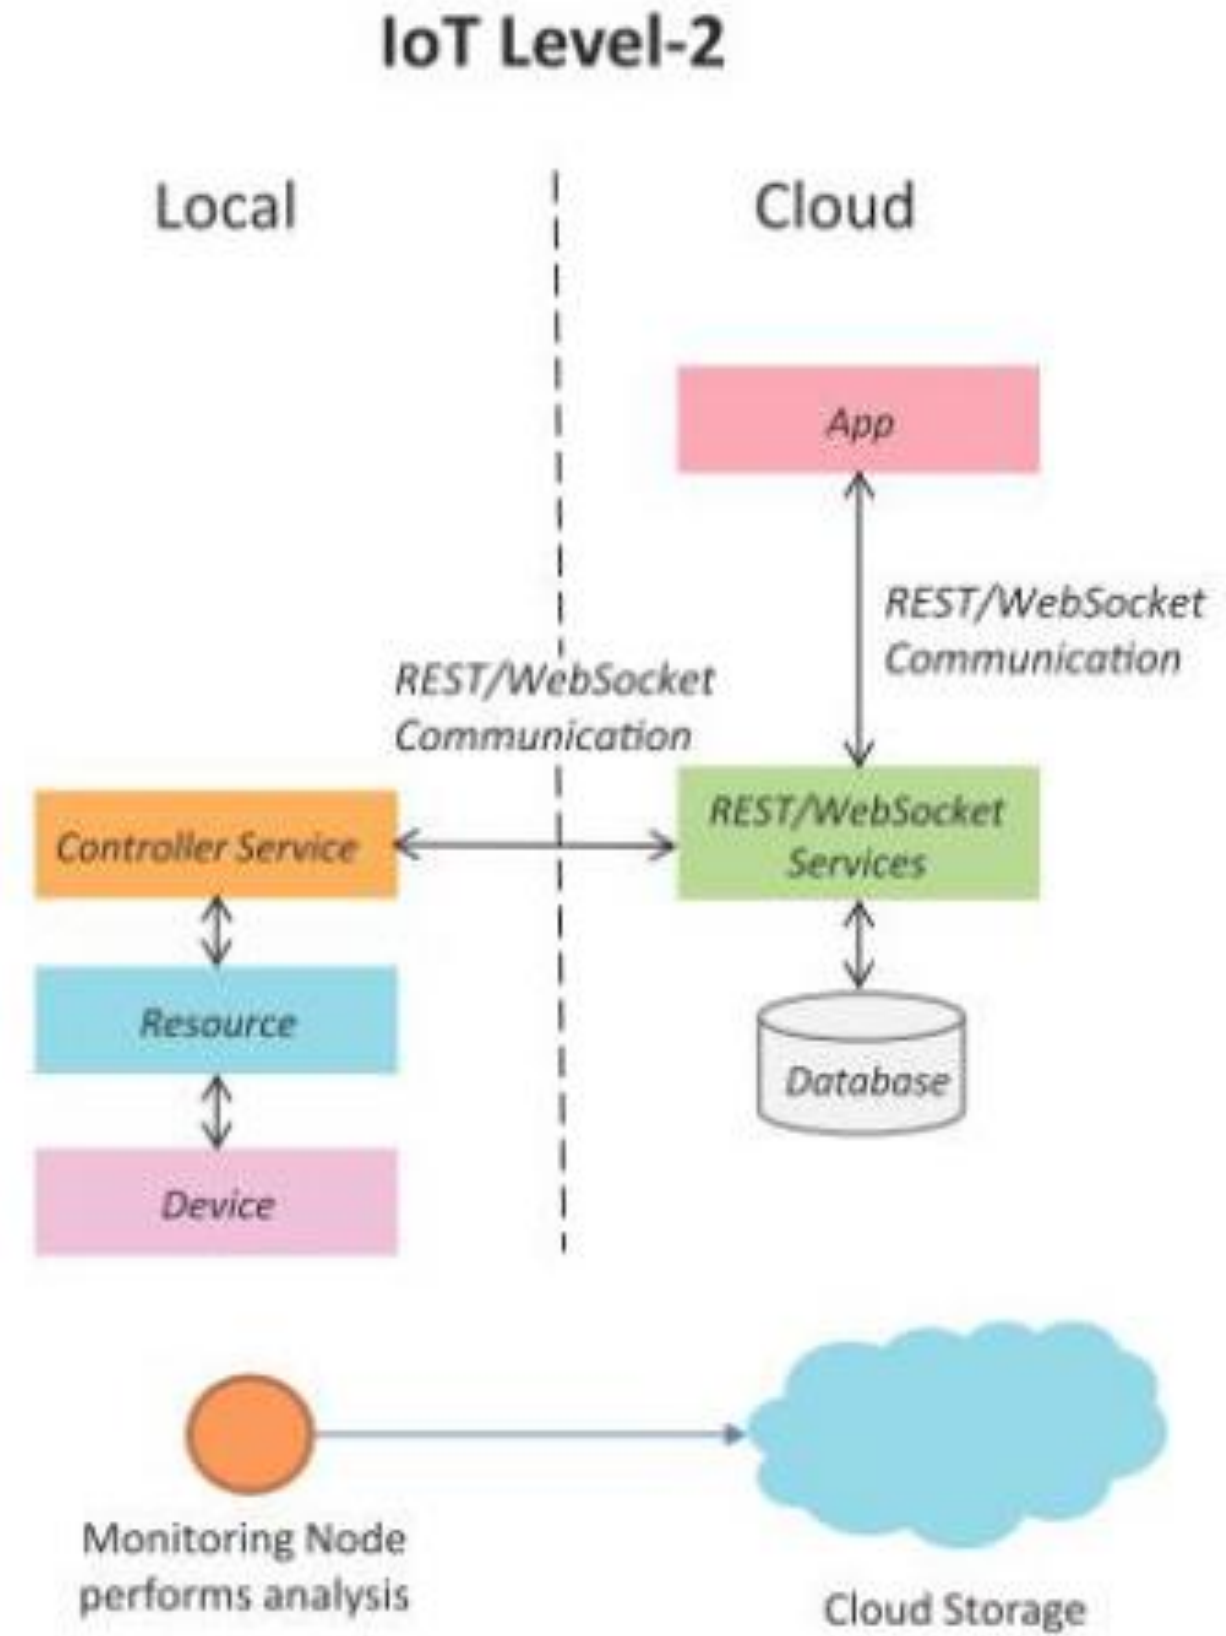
IoT Level-2

Local

Cloud

App

REST/WebSocket Communication

REST/WebSocket Communication

Controller Service

REST/WebSocket Services

Resource

Database

Device

Monitoring Node performs analysis

Cloud Storage